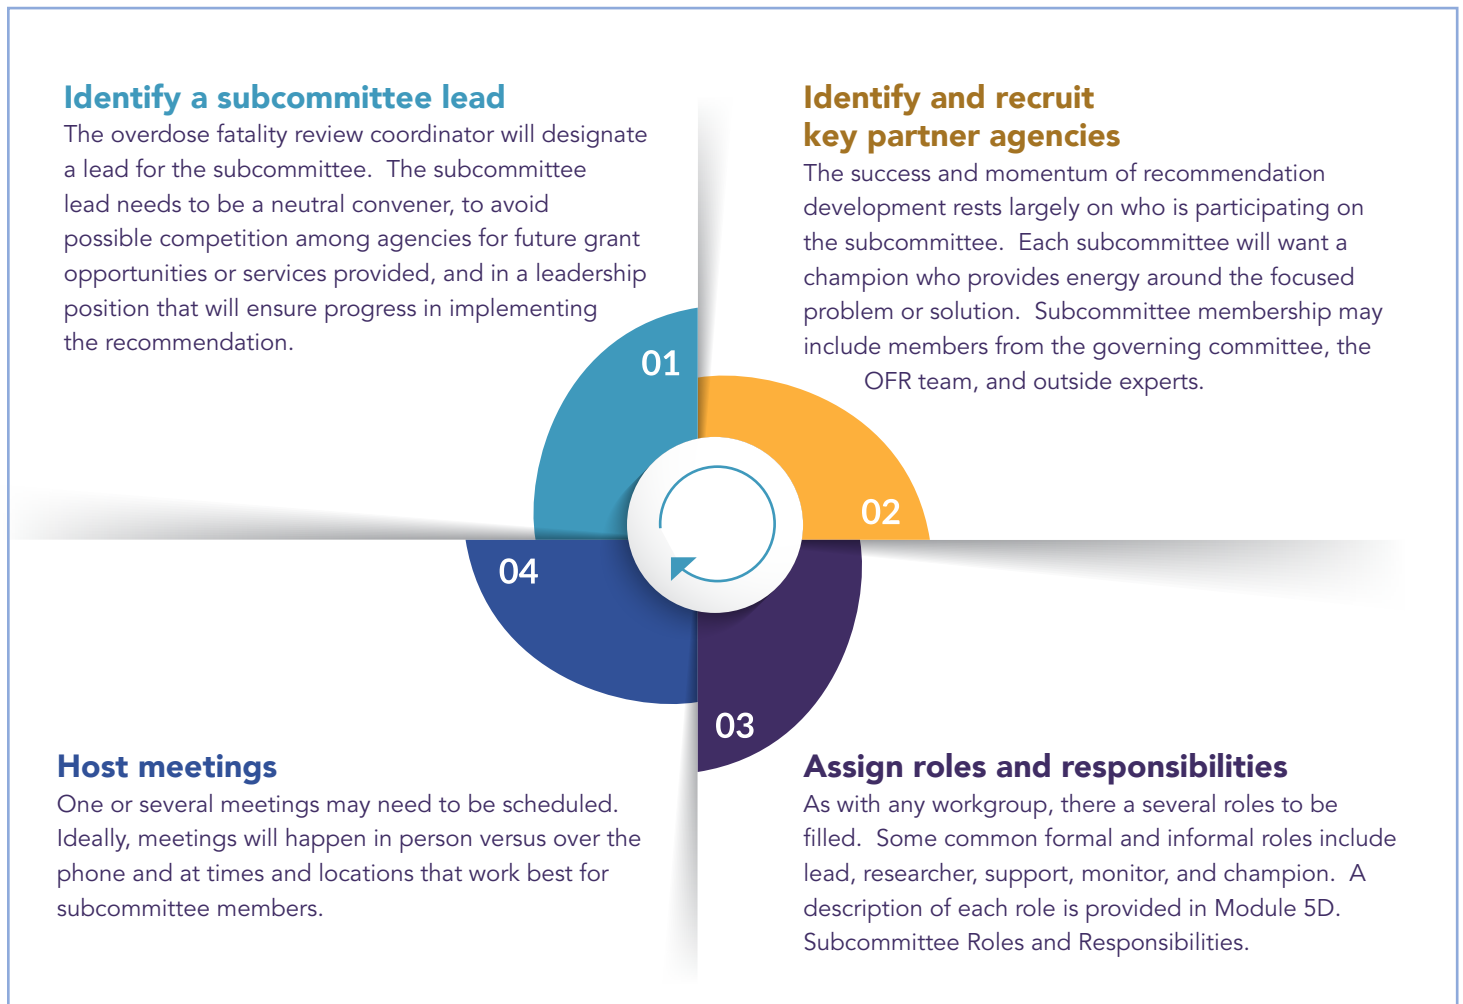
Identify a subcommittee lead
The overdose fatality review coordinator will designate a lead for the subcommittee. The subcommittee lead needs to be a neutral convener, to avoid possible competition among agencies for future grant opportunities or services provided, and in a leadership position that will ensure progress in implementing the recommendation.

Identify and recruit key partner agencies
The success and momentum of recommendation development rests largely on who is participating on the subcommittee. Each subcommittee will want a champion who provides energy around the focused problem or solution. Subcommittee membership may include members from the governing committee, the OFR team, and outside experts.

01

02

04

03

Host meetings
One or several meetings may need to be scheduled. Ideally, meetings will happen in person versus over the phone and at times and locations that work best for subcommittee members.

Assign roles and responsibilities
As with any workgroup, there a several roles to be filled. Some common formal and informal roles include lead, researcher, support, monitor, and champion. A description of each role is provided in Module 5D. Subcommittee Roles and Responsibilities.